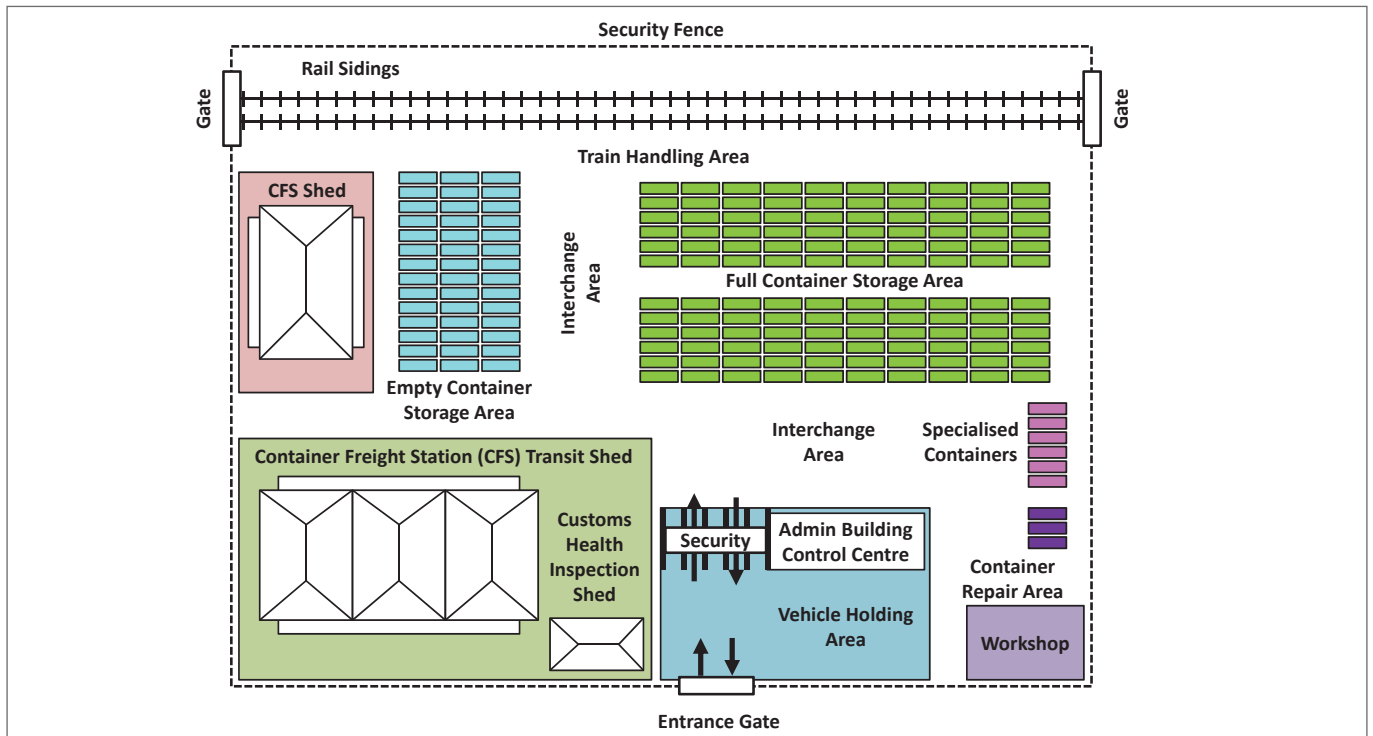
Security Fence

Rail Sidings

Gate

Gate

Train Handling Area

CFS Shed

Interchange Area

Full Container Storage Area

Empty Container Storage Area

Interchange Area

Specialised Containers

Container Freight Station (CFS) Transit Shed

Customs Health Inspection Shed

Security

Admin Building Control Centre

Container Repair Area

Vehicle Holding Area

Workshop

Entrance Gate